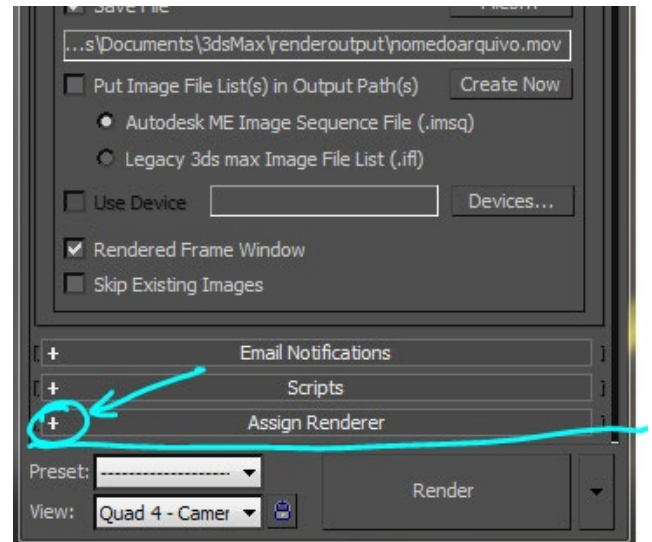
Save File

...s\Documents\3dsMax\renderoutput\nomedoarquivo.mov

Put Image File List(s) in Output Path(s)

Create Now

Autodesk ME Image Sequence File (.imsq)

Legacy 3ds max Image File List (.ifl)

Use Device

Devices...

Rendered Frame Window

Skip Existing Images

+ Email Notifications

+ Scripts

+ Assign Renderer

Preset: ---------------------

View: Quad 4 - Camer

Render